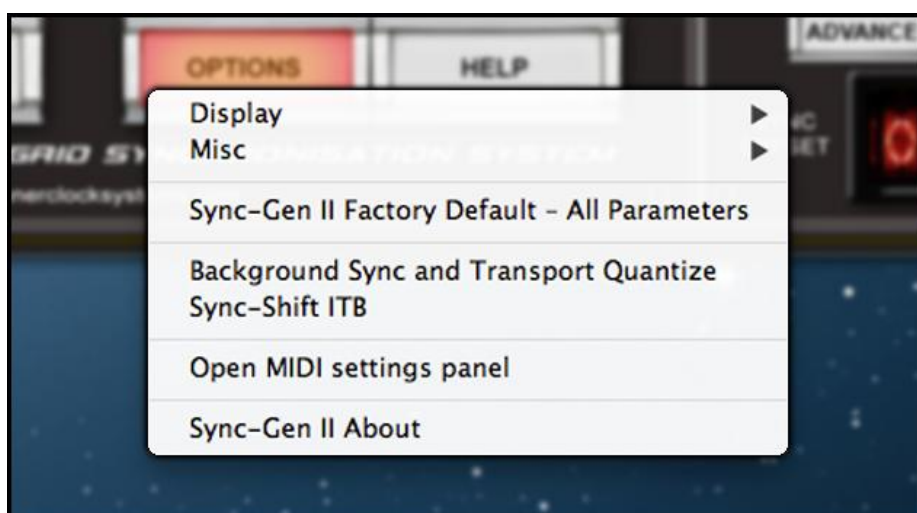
OPTIONS
HELP
ADVANCE

Display
Misc

Sync-Gen II Factory Default - All Parameters

Background Sync and Transport Quantize
Sync-Shift ITB

Open MIDI settings panel

Sync-Gen II About

GRID SY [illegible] NISATION SYSTEM
nerclocksyst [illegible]
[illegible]C
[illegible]ET